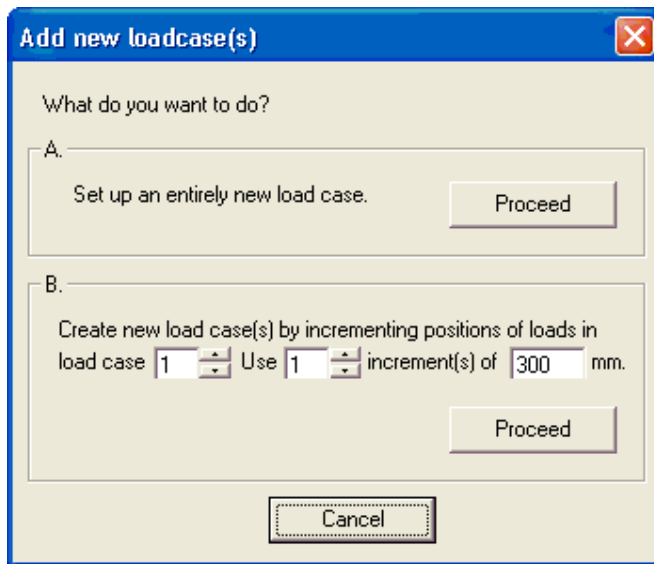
Add new loadcase(s)

What do you want to do?

A.

Set up an entirely new load case.

Proceed

B.

Create new load case(s) by incrementing positions of loads in load case 1 Use 1 increment(s) of 300 mm.

Proceed

Cancel